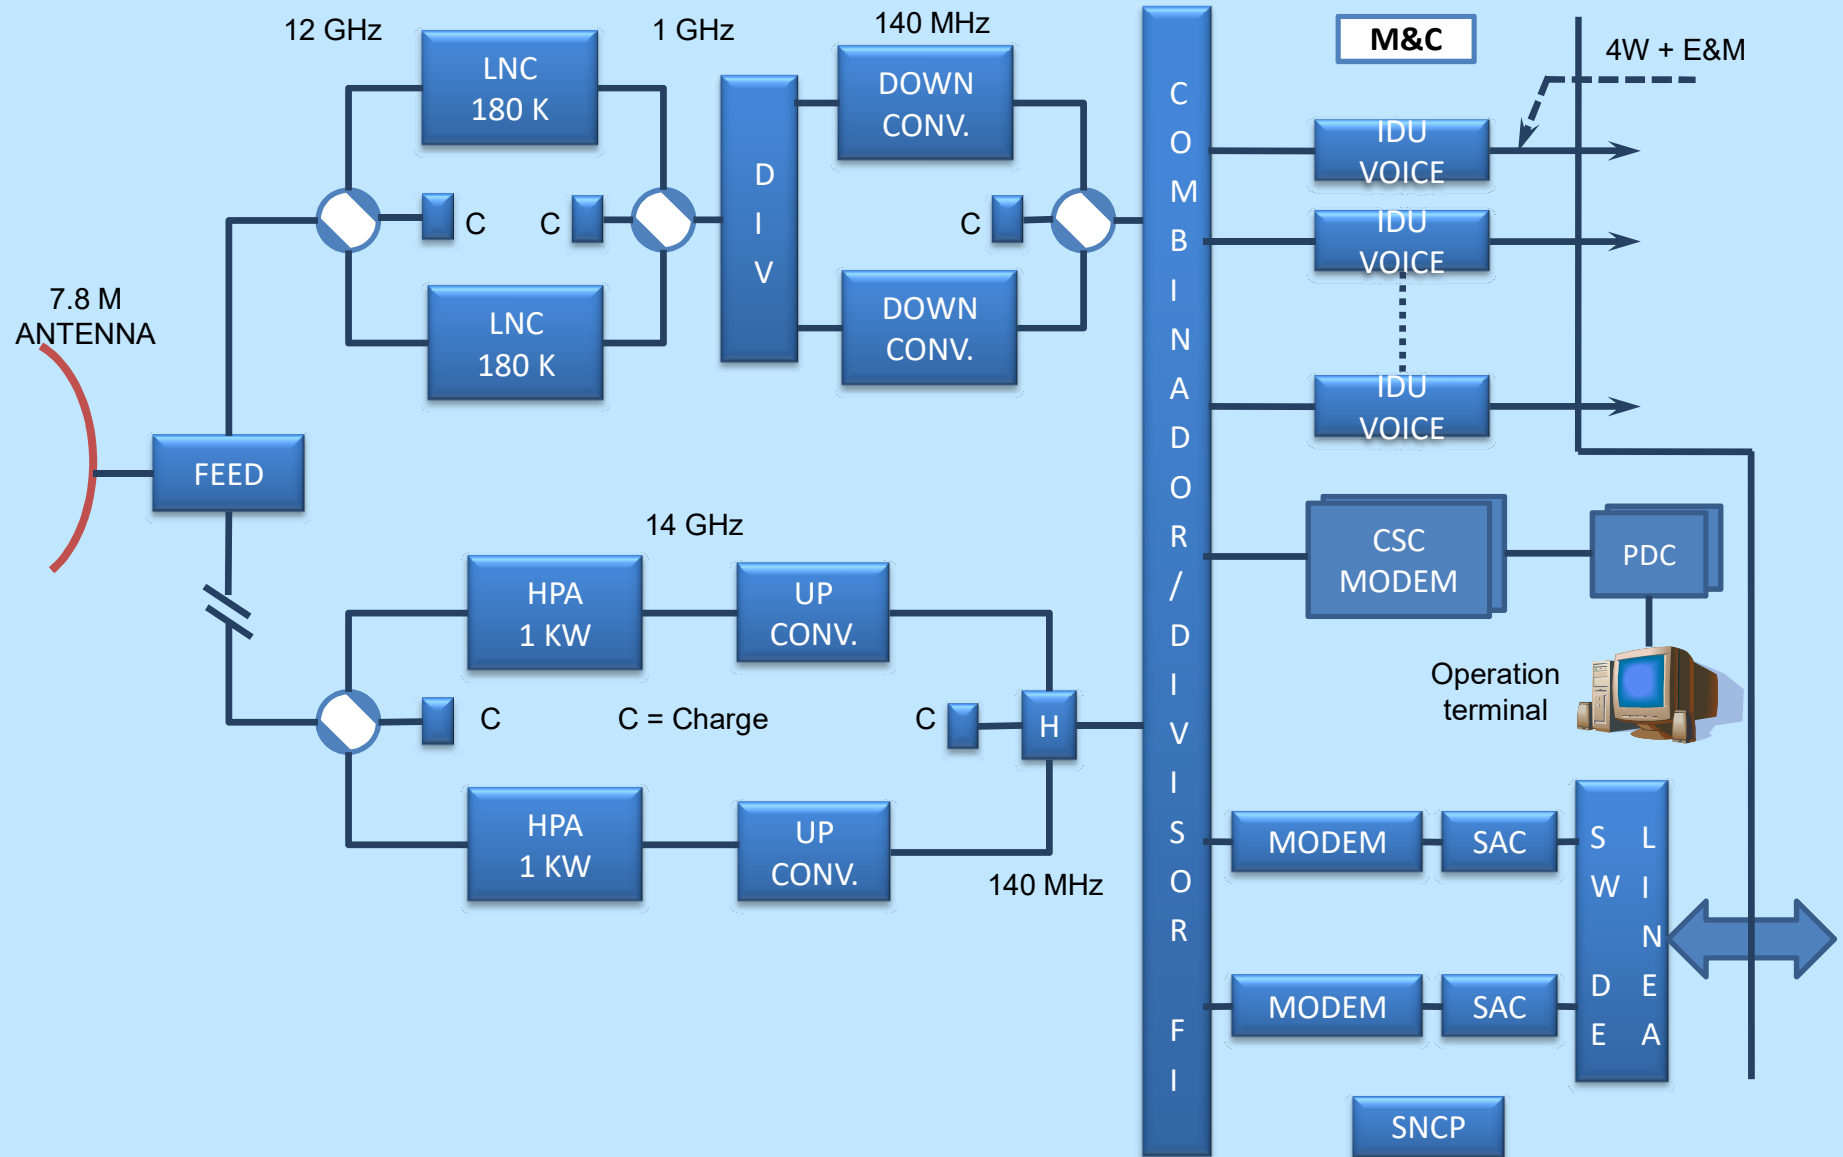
12 GHz

LNC
180 K

1 GHz

140 MHz

DOWN
CONV.

M&C

4W + E&M

C

C

D
I
V

C

IDU
VOICE

IDU
VOICE

7.8 M
ANTENNA

LNC
180 K

DOWN
CONV.

IDU
VOICE

FEED

C
O
M
B
I
N
A
D
O
R
/
D
I
V
I
S
O
R

F
I

14 GHz

CSC
MODEM

PDC

HPA
1 KW

UP
CONV.

Operation
terminal

C

C = Charge

C

H

HPA
1 KW

UP
CONV.

140 MHz

MODEM

SAC

S
W

D
E

L
I
N
E
A

MODEM

SAC

SNCP